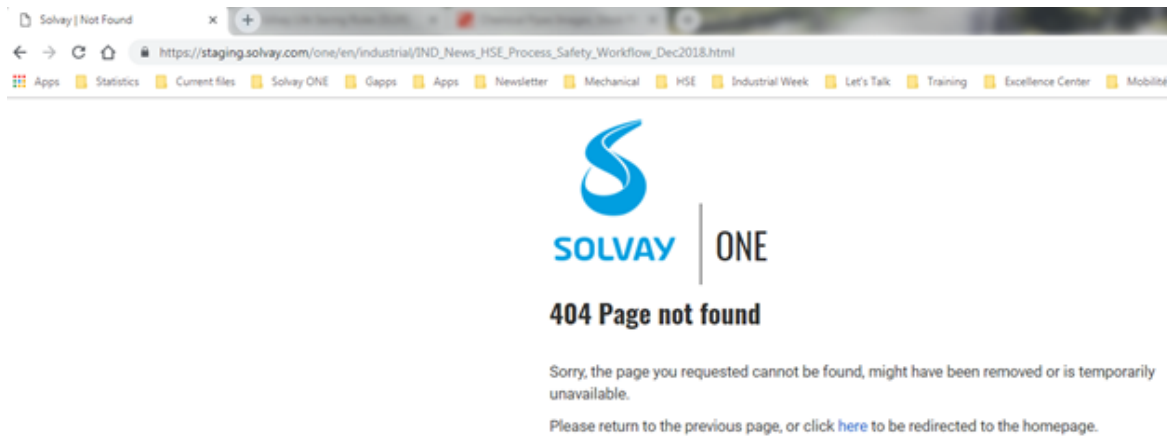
Solvay | Not Found ×

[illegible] ×

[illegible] ×

https://staging.solvay.com/one/en/industrial/IND_News_HSE_Process_Safety_Workflow_Dec2018.html

Apps Statistics Current files Solvay ONE Gapps Apps Newsletter Mechanical HSE Industrial Week Let's Talk Training Excellence Center Mobilité

SOLVAY | ONE

404 Page not found

Sorry, the page you requested cannot be found, might have been removed or is temporarily unavailable.

Please return to the previous page, or click here to be redirected to the homepage.